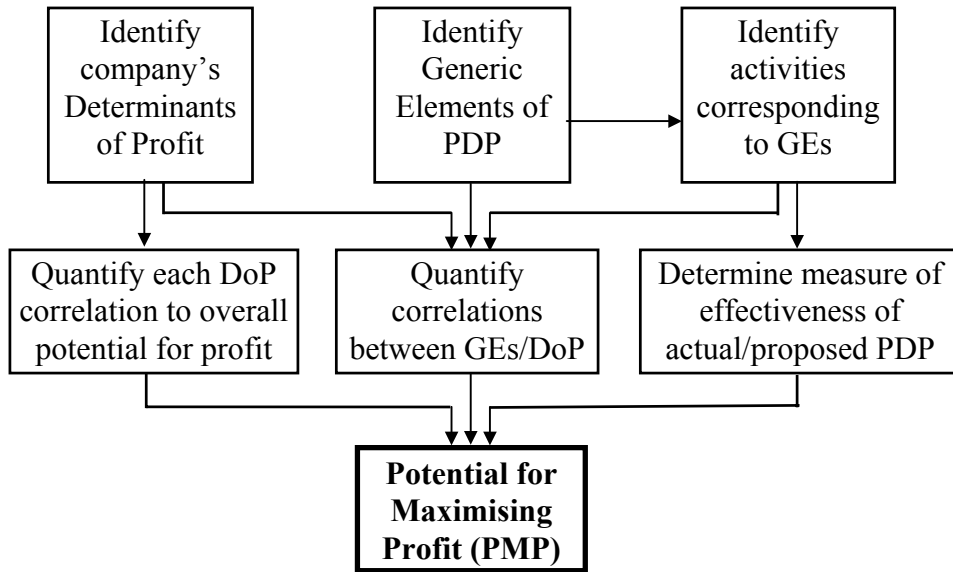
Identify company's Determinants of Profit

Identify Generic Elements of PDP

Identify activities corresponding to GEs

Quantify each DoP correlation to overall potential for profit

Quantify correlations between GEs/DoP

Determine measure of effectiveness of actual/proposed PDP

**Potential for Maximising Profit (PMP)**